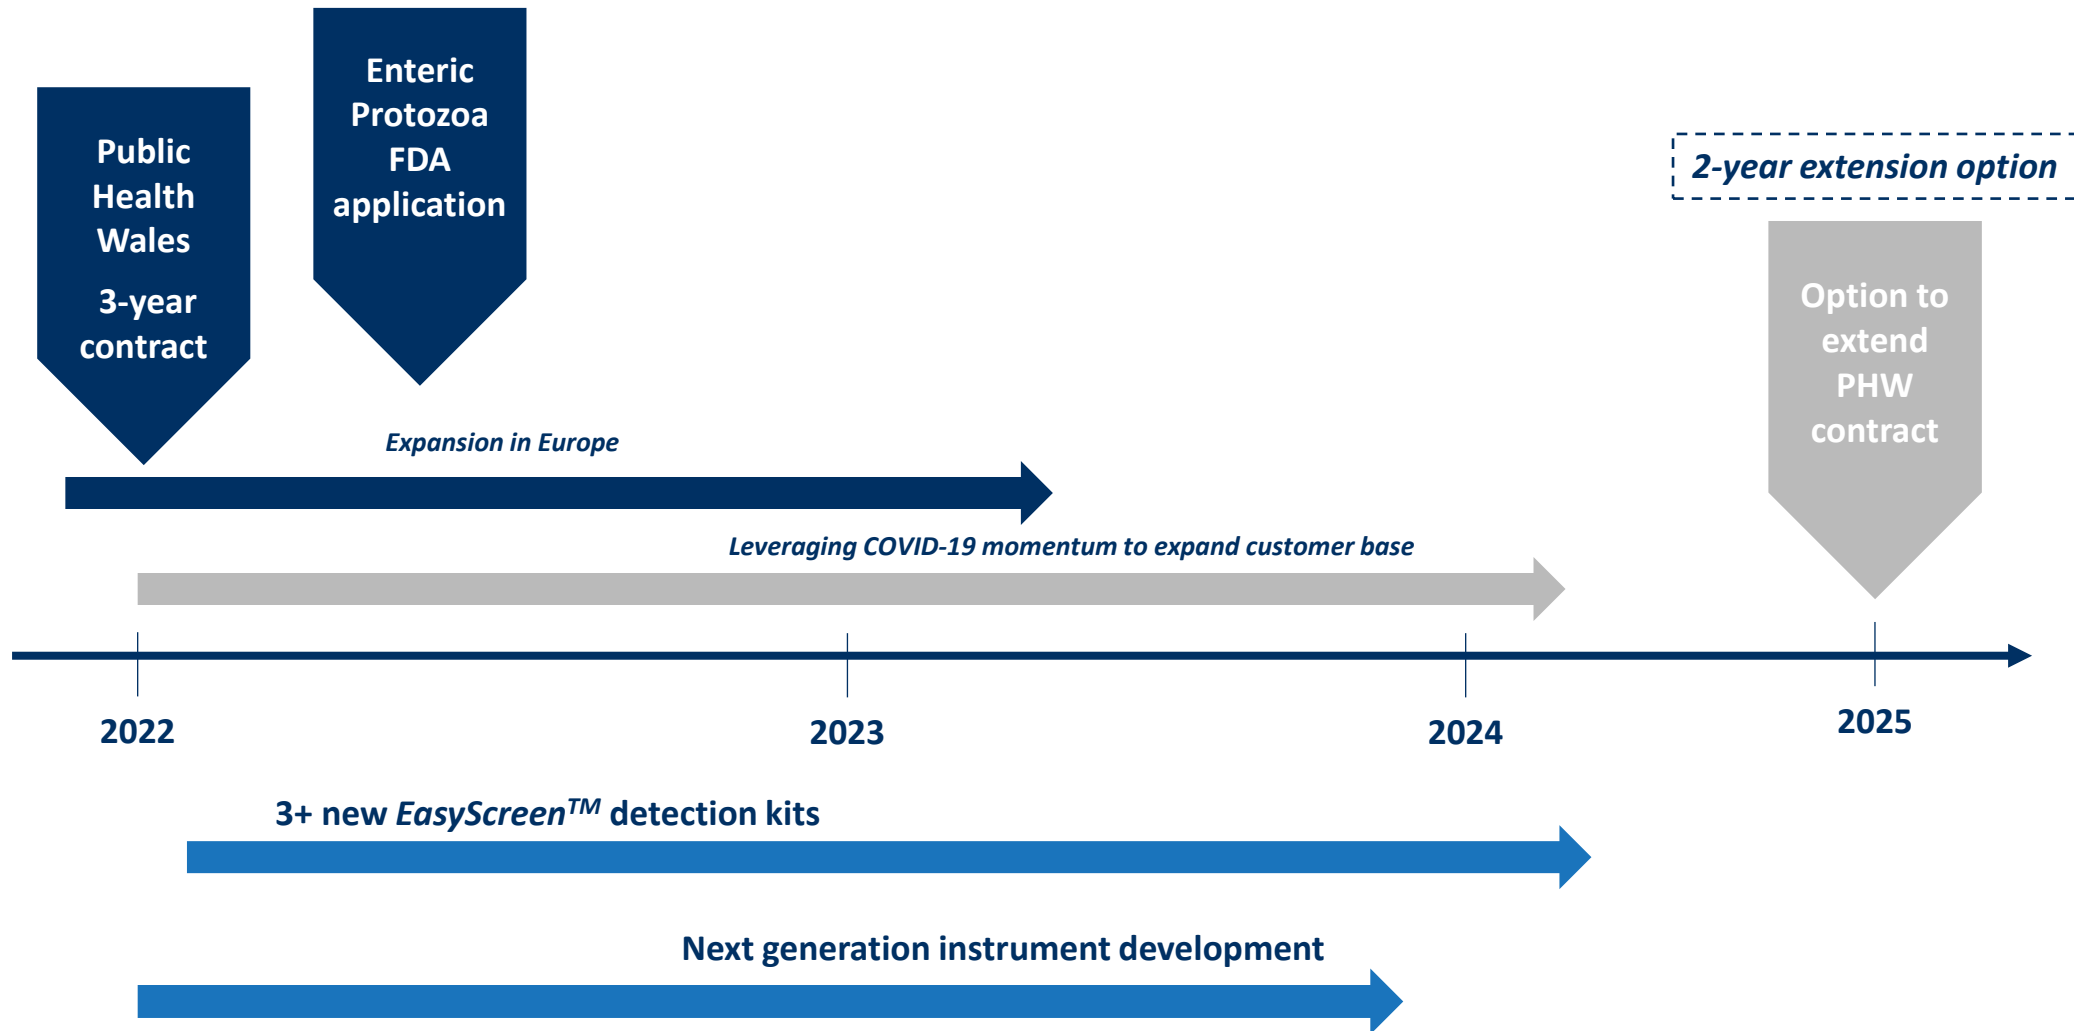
Public Health Wales

3-year contract

Enteric Protozoa FDA application

2-year extension option

Option to extend PHW contract

Expansion in Europe

Leveraging COVID-19 momentum to expand customer base

2022

2023

2024

2025

3+ new EasyScreen$^{TM}$ detection kits

Next generation instrument development